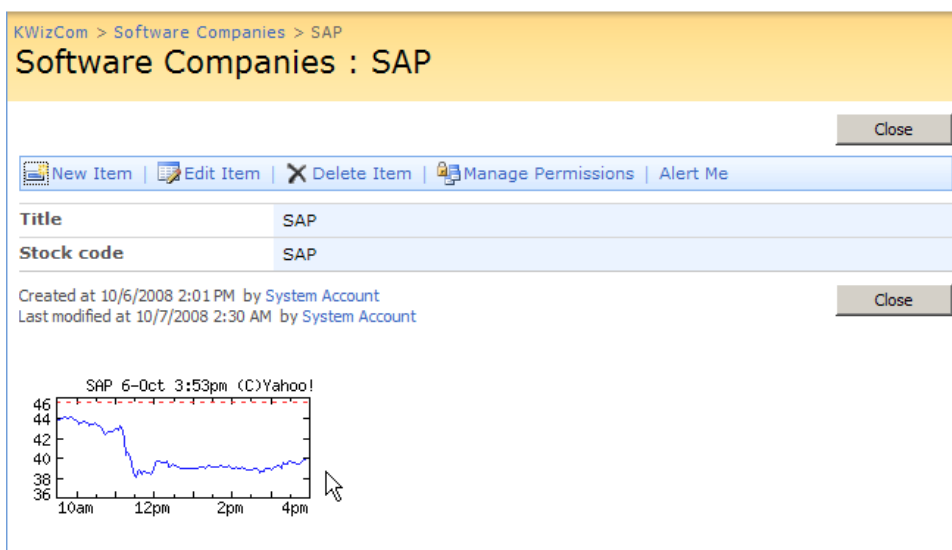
KWizCom > Software Companies > SAP

Software Companies : SAP

Close

New Item | Edit Item | Delete Item | Manage Permissions | Alert Me

| Title | SAP |
|---|---|
| Stock code | SAP |

Created at 10/6/2008 2:01 PM by System Account
Last modified at 10/7/2008 2:30 AM by System Account

Close

SAP 6-Oct 3:53pm (C)Yahoo!

46
44
42
40
38
36

10am 12pm 2pm 4pm